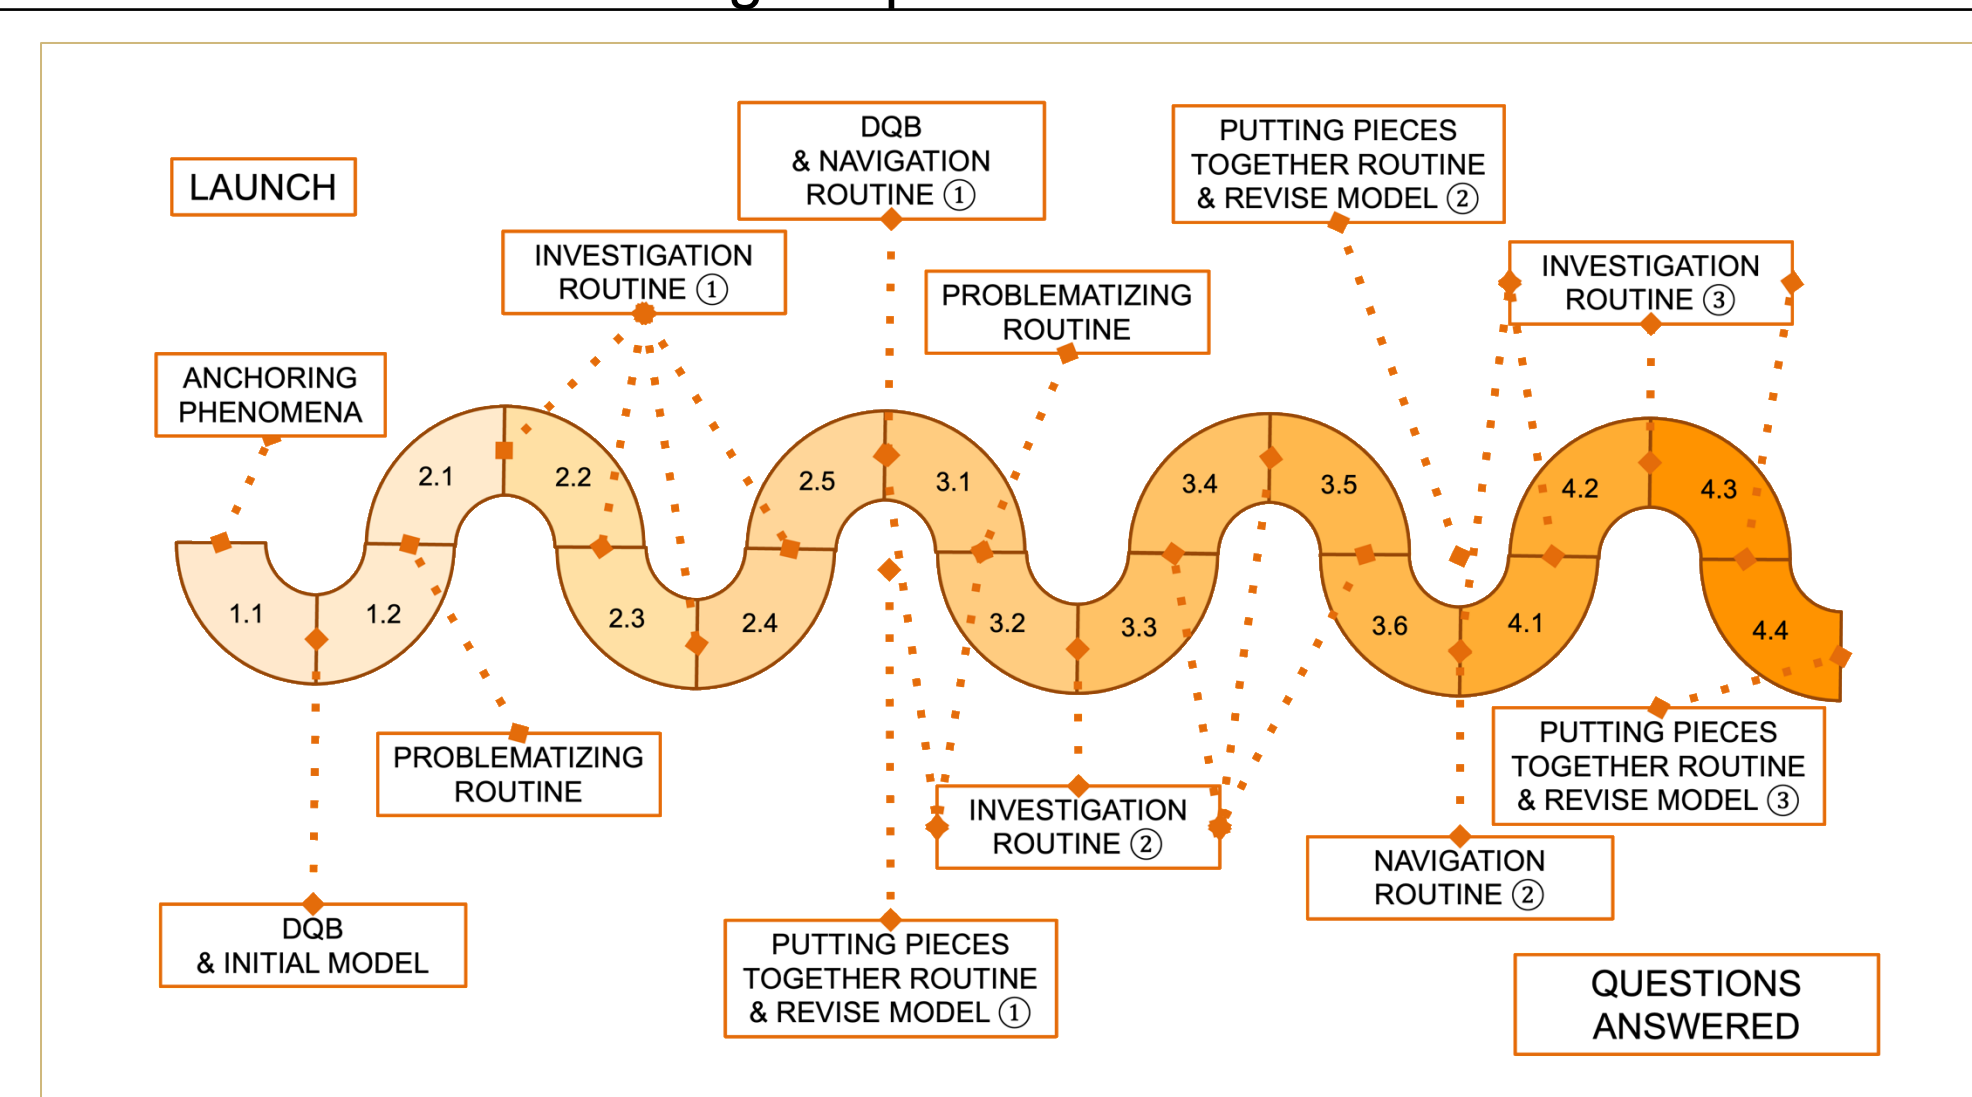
LAUNCH

DQB & NAVIGATION ROUTINE ①

PUTTING PIECES TOGETHER ROUTINE & REVISE MODEL ②

INVESTIGATION ROUTINE ①

PROBLEMATIZING ROUTINE

INVESTIGATION ROUTINE ③

ANCHORING PHENOMENA

2.1

2.2

2.5

3.1

3.4

3.5

4.2

4.3

1.1

1.2

2.3

2.4

3.2

3.3

3.6

4.1

4.4

PROBLEMATIZING ROUTINE

INVESTIGATION ROUTINE ②

PUTTING PIECES TOGETHER ROUTINE & REVISE MODEL ③

NAVIGATION ROUTINE ②

DQB & INITIAL MODEL

PUTTING PIECES TOGETHER ROUTINE & REVISE MODEL ①

QUESTIONS ANSWERED